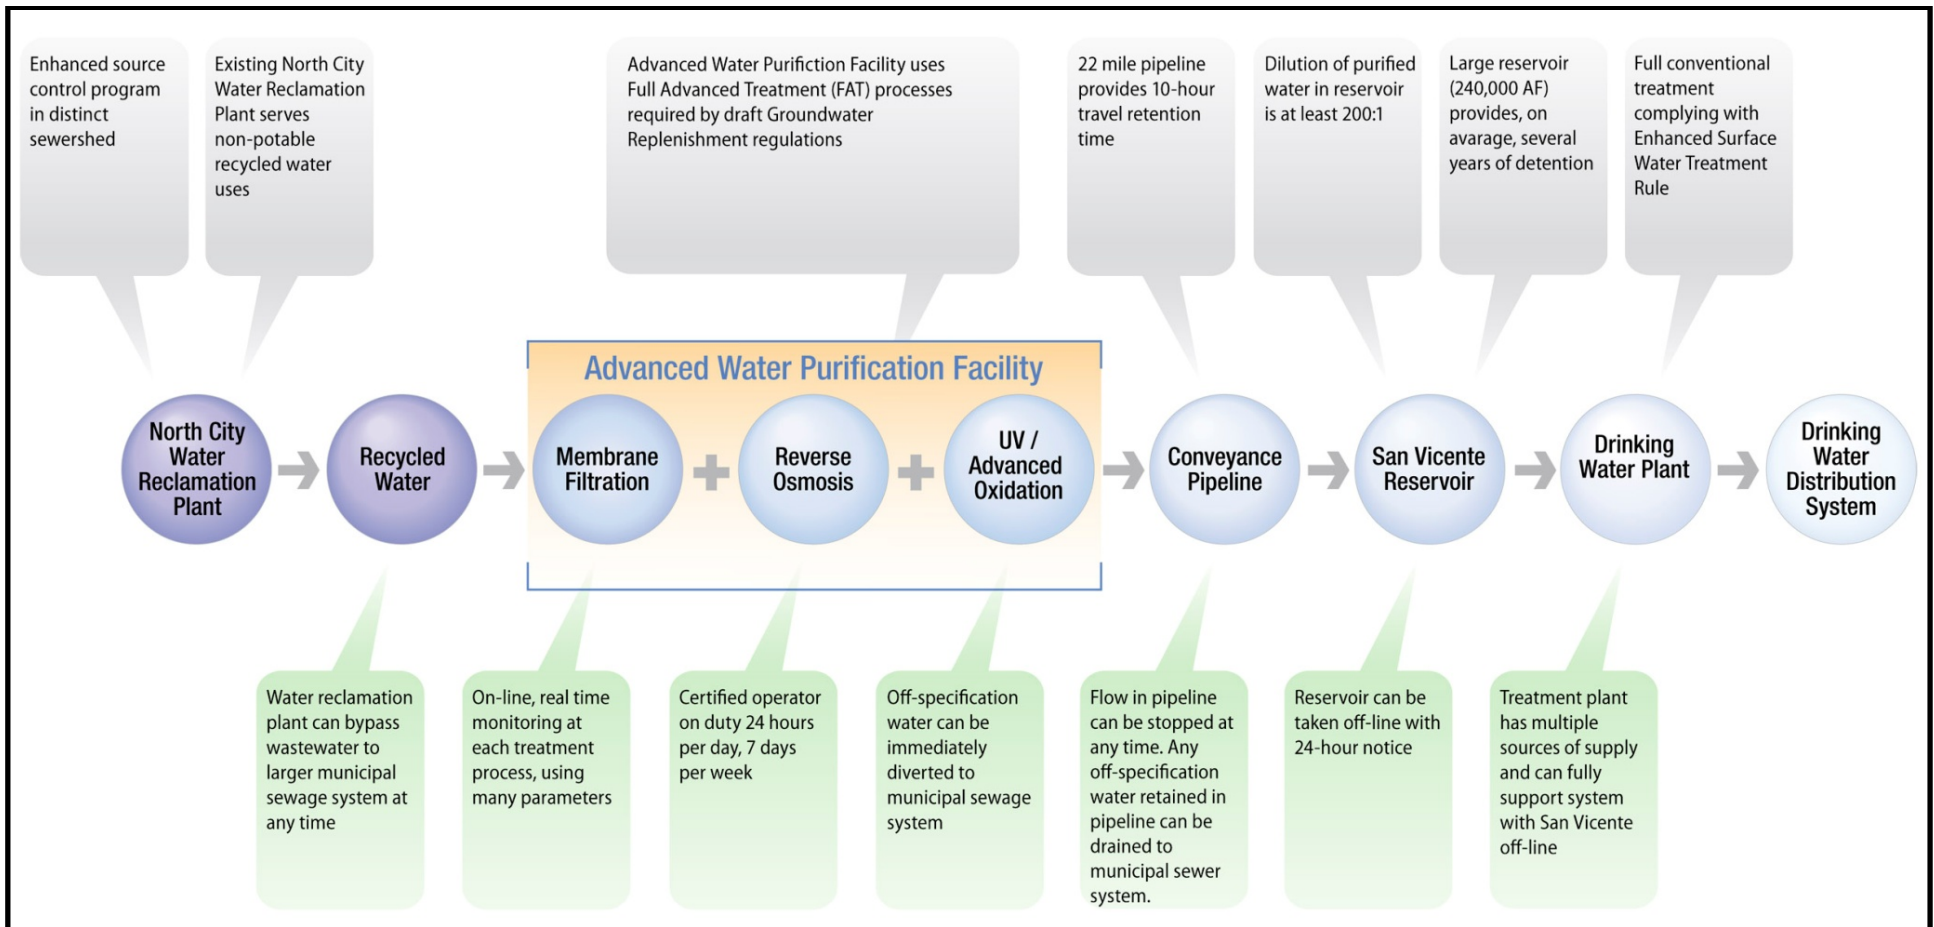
Enhanced source control program in distinct sewershed

Existing North City Water Reclamation Plant serves non-potable recycled water uses

Advanced Water Purifiction Facility uses Full Advanced Treatment (FAT) processes required by draft Groundwater Replenishment regulations

22 mile pipeline provides 10-hour travel retention time

Dilution of purified water in reservoir is at least 200:1

Large reservoir (240,000 AF) provides, on avarage, several years of detention

Full conventional treatment complying with Enhanced Surface Water Treatment Rule

Advanced Water Purification Facility

North City Water Reclamation Plant

Recycled Water

Membrane Filtration

Reverse Osmosis

UV / Advanced Oxidation

Conveyance Pipeline

San Vicente Reservoir

Drinking Water Plant

Drinking Water Distribution System

Water reclamation plant can bypass wastewater to larger municipal sewage system at any time

On-line, real time monitoring at each treatment process, using many parameters

Certified operator on duty 24 hours per day, 7 days per week

Off-specification water can be immediately diverted to municipal sewage system

Flow in pipeline can be stopped at any time. Any off-specification water retained in pipeline can be drained to municipal sewer system.

Reservoir can be taken off-line with 24-hour notice

Treatment plant has multiple sources of supply and can fully support system with San Vicente off-line